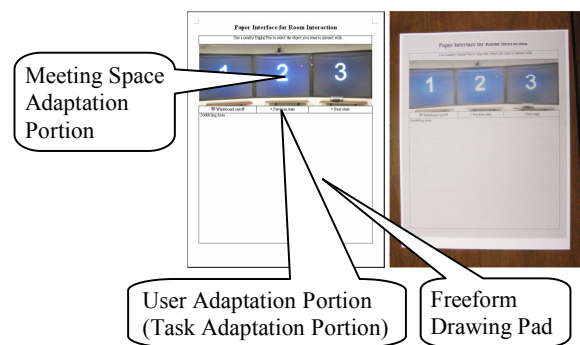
Paper Interface for Room Interaction

Use a nearby Digital Pen to select the object you want to interact with.

1 2 3

Meeting Space Adaptation Portion

Whiteboard on/off

< Previous slide

> Next slide

Doodling Area

Paper Interface for Room Interaction

1 2 3

User Adaptation Portion (Task Adaptation Portion)

Freeform Drawing Pad